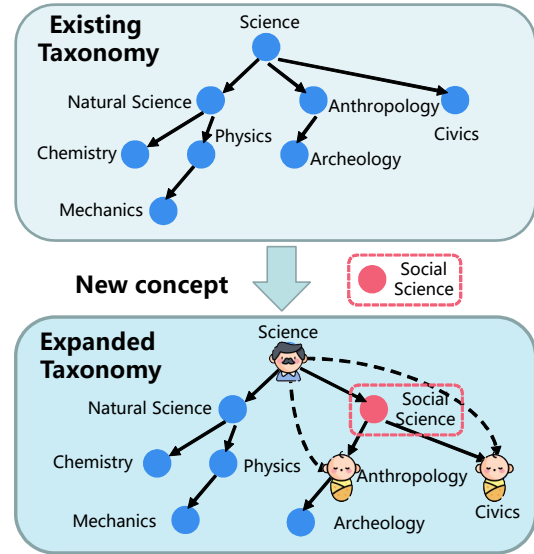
Existing Taxonomy

Science
Natural Science
Anthropology
Civics
Chemistry
Physics
Archeology
Mechanics

New concept

Social Science

Expanded Taxonomy

Science
Natural Science
Social Science
Chemistry
Physics
Anthropology
Civics
Mechanics
Archeology